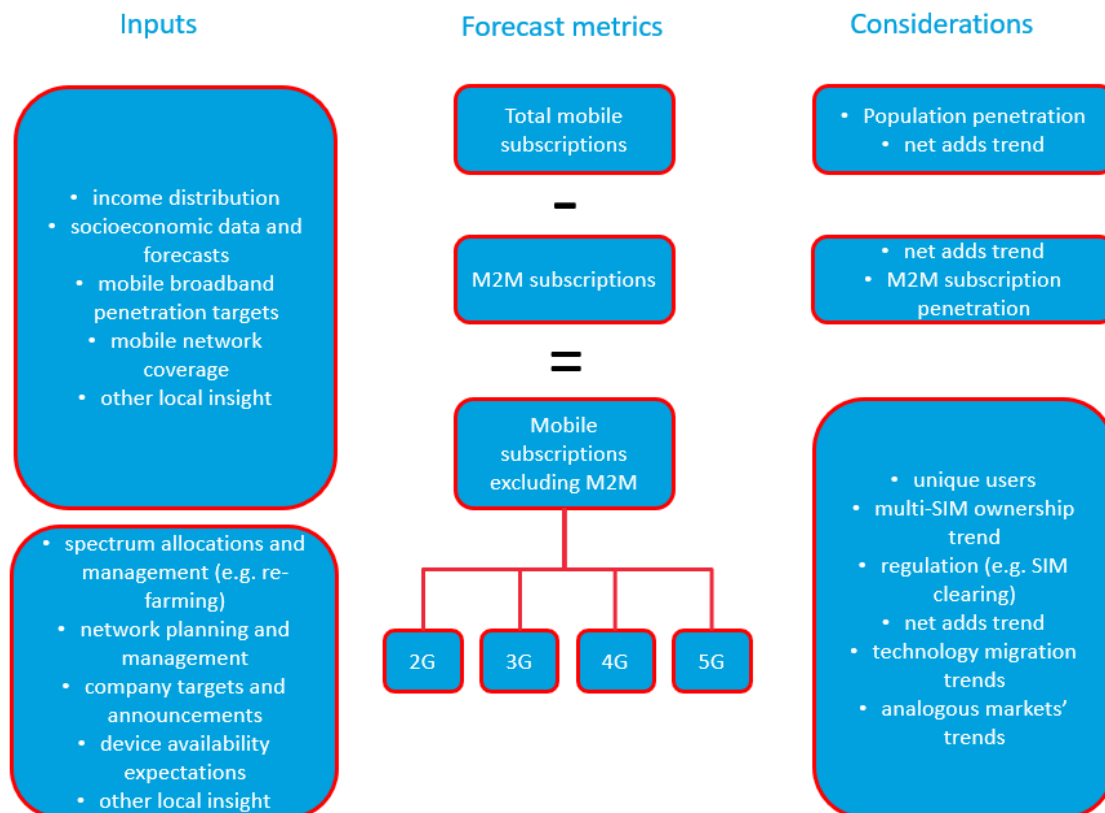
Inputs

- income distribution
- socioeconomic data and forecasts
- mobile broadband penetration targets
- mobile network coverage
- other local insight

- spectrum allocations and management (e.g. re-farming)
- network planning and management
- company targets and announcements
- device availability expectations
- other local insight

Forecast metrics

Total mobile subscriptions

-

M2M subscriptions

=

Mobile subscriptions excluding M2M

2G

3G

4G

5G

Considerations

- Population penetration
- net adds trend

- net adds trend
- M2M subscription penetration

- unique users
- multi-SIM ownership trend
- regulation (e.g. SIM clearing)
- net adds trend
- technology migration trends
- analogous markets' trends